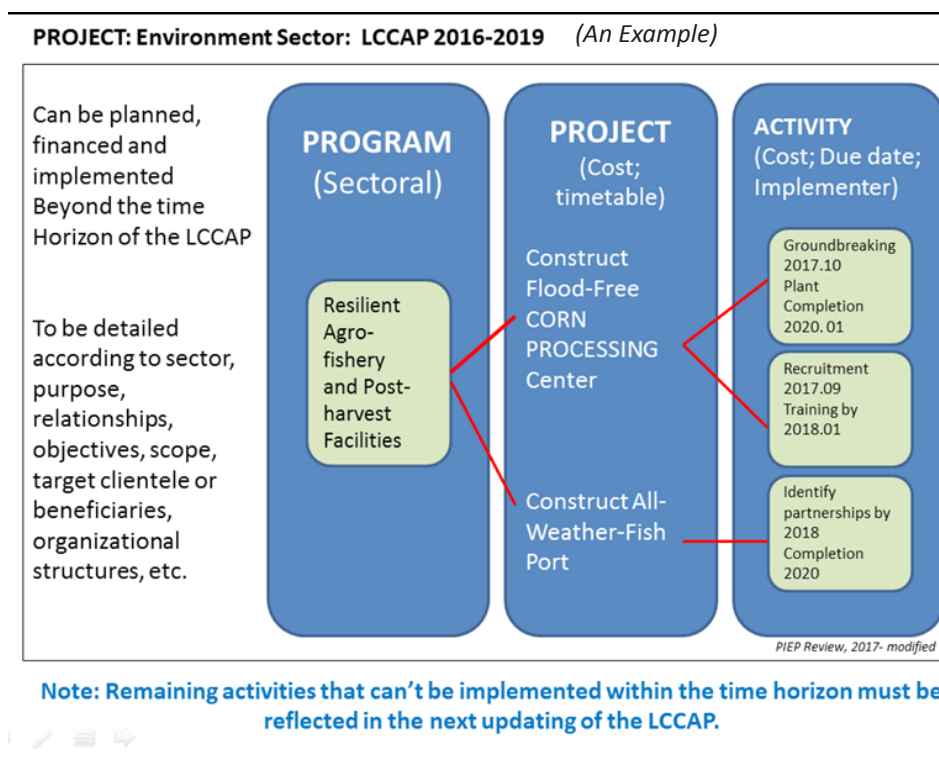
PROJECT: Environment Sector: LCCAP 2016-2019 (An Example)

Can be planned, financed and implemented Beyond the time Horizon of the LCCAP

To be detailed according to sector, purpose, relationships, objectives, scope, target clientele or beneficiaries, organizational structures, etc.

PROGRAM (Sectoral)

Resilient Agro-fishery and Post-harvest Facilities

PROJECT (Cost; timetable)

Construct Flood-Free CORN PROCESSING Center

Construct All-Weather-Fish Port

ACTIVITY (Cost; Due date; Implementer)

Groundbreaking 2017.10 Plant Completion 2020. 01

Recruitment 2017.09 Training by 2018.01

Identify partnerships by 2018 Completion 2020

PIEP Review, 2017- modified

Note: Remaining activities that can't be implemented within the time horizon must be reflected in the next updating of the LCCAP.